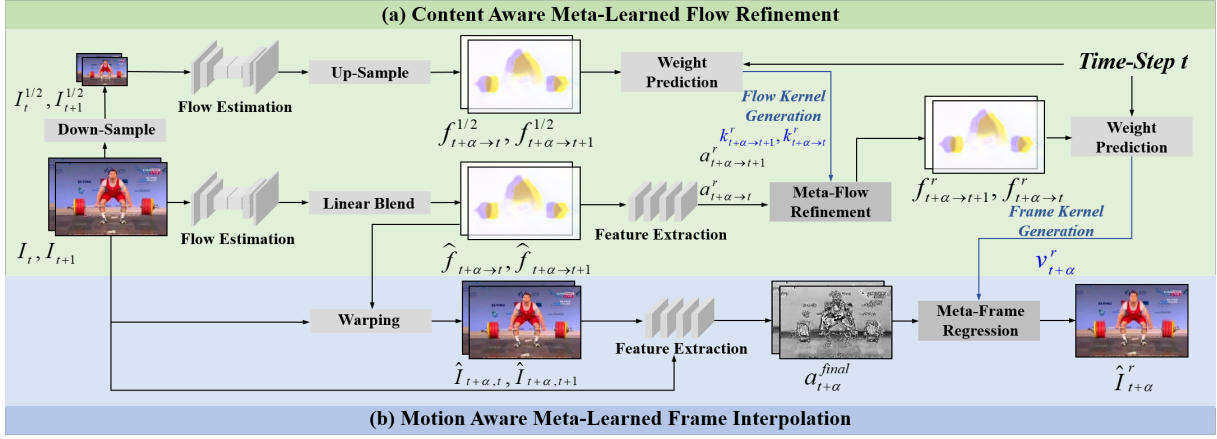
(a) Content Aware Meta-Learned Flow Refinement

$I_t^{1/2}, I_{t+1}^{1/2}$

Down-Sample

Flow Estimation

Up-Sample

$f_{t+\alpha\to t}^{1/2}, f_{t+\alpha\to t+1}^{1/2}$

Weight Prediction

Time-Step t

Flow Kernel Generation

$k_{t+\alpha\to t+1}^{r}, k_{t+\alpha\to t}^{r}$

$a_{t+\alpha\to t+1}^{r}$

$a_{t+\alpha\to t}^{r}$

Weight Prediction

$I_t, I_{t+1}$

Flow Estimation

Linear Blend

Feature Extraction

Meta-Flow Refinement

$f_{t+\alpha\to t+1}^{r}, f_{t+\alpha\to t}^{r}$

Frame Kernel Generation

$\hat{f}_{t+\alpha\to t}, \hat{f}_{t+\alpha\to t+1}$

$v_{t+\alpha}^{r}$

Warping

Feature Extraction

Meta-Frame Regression

$\hat{I}_{t+\alpha,t}, \hat{I}_{t+\alpha,t+1}$

$a_{t+\alpha}^{final}$

$\hat{I}_{t+\alpha}^{r}$

(b) Motion Aware Meta-Learned Frame Interpolation